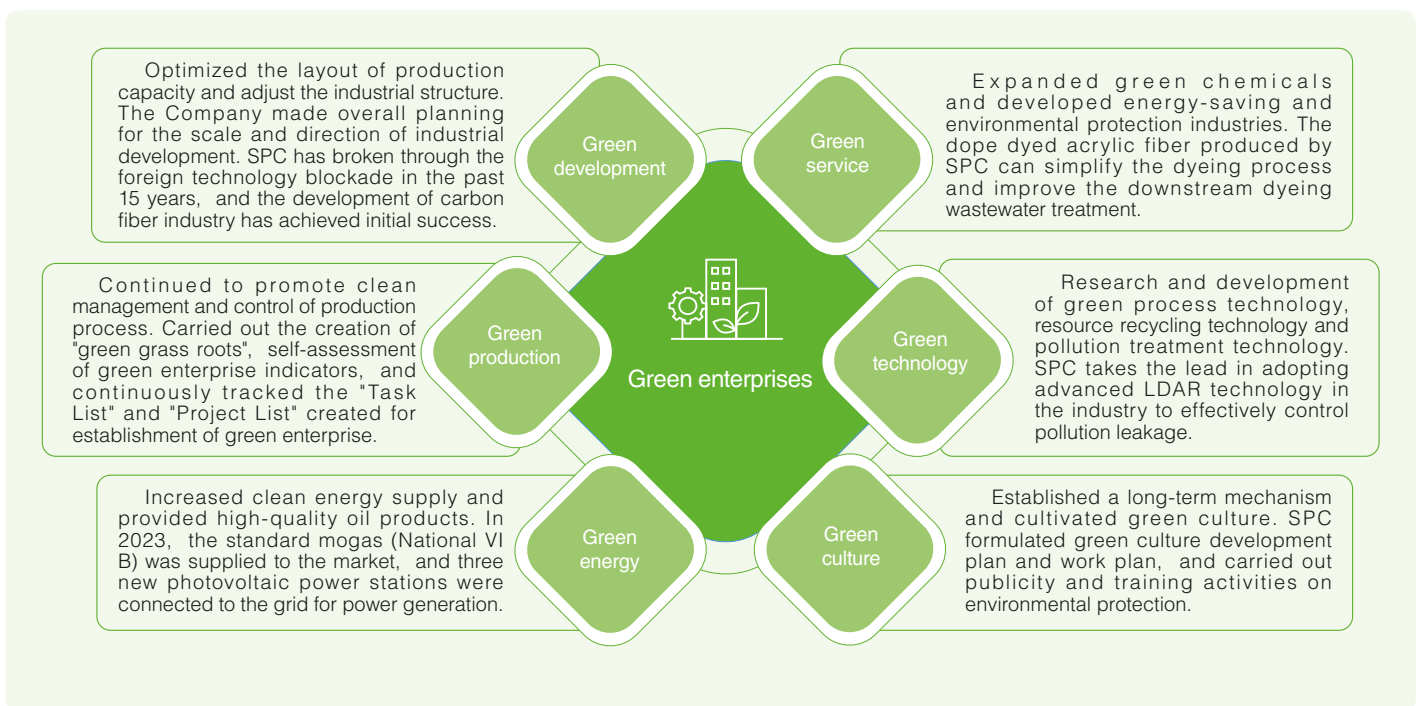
Optimized the layout of production capacity and adjust the industrial structure. The Company made overall planning for the scale and direction of industrial development. SPC has broken through the foreign technology blockade in the past 15 years, and the development of carbon fiber industry has achieved initial success.

Green development

Green service

Expanded green chemicals and developed energy-saving and environmental protection industries. The dope dyed acrylic fiber produced by SPC can simplify the dyeing process and improve the downstream dyeing wastewater treatment.

Continued to promote clean management and control of production process. Carried out the creation of "green grass roots", self-assessment of green enterprise indicators, and continuously tracked the "Task List" and "Project List" created for establishment of green enterprise.

Green production

Green enterprises

Green technology

Research and development of green process technology, resource recycling technology and pollution treatment technology. SPC takes the lead in adopting advanced LDAR technology in the industry to effectively control pollution leakage.

Increased clean energy supply and provided high-quality oil products. In 2023, the standard mogas (National VI B) was supplied to the market, and three new photovoltaic power stations were connected to the grid for power generation.

Green energy

Green culture

Established a long-term mechanism and cultivated green culture. SPC formulated green culture development plan and work plan, and carried out publicity and training activities on environmental protection.